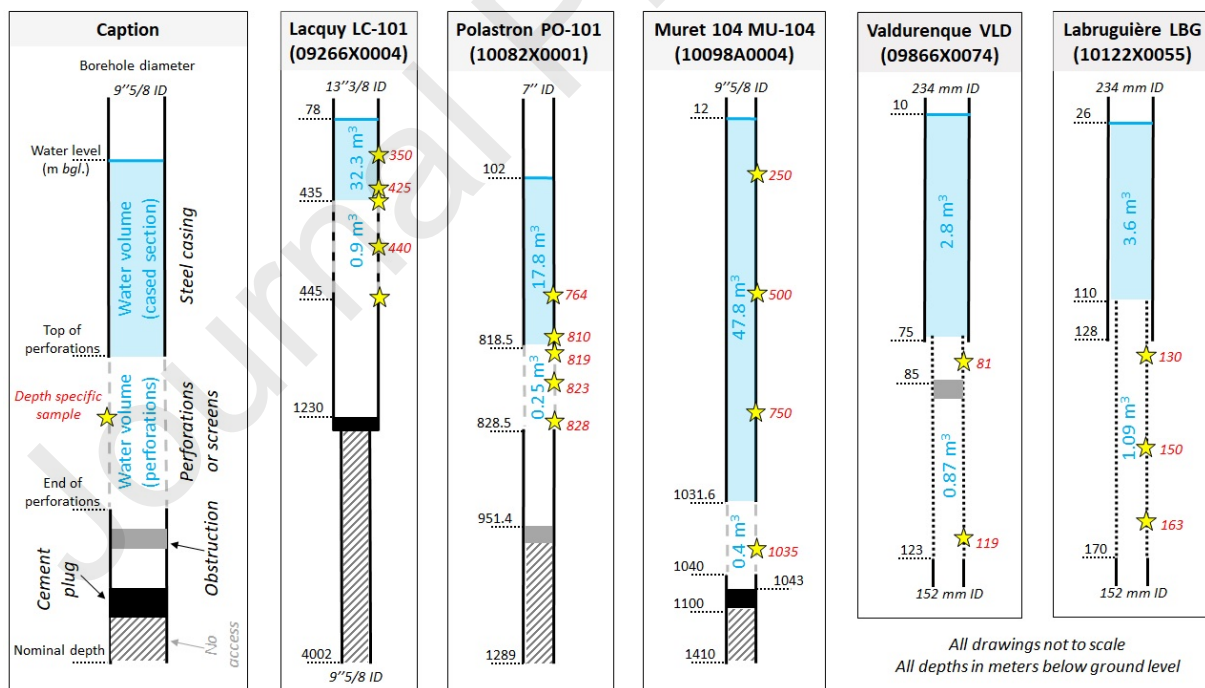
Caption

Borehole diameter

9''5/8 ID

Water level (m bgl.)

Water volume (cased section)

Steel casing

Top of perforations

Water volume (perforations)

Perforations or screens

Depth specific sample

End of perforations

Obstruction

Cement plug

Nominal depth

No access

Lacquy LC-101 (09266X0004)

13''3/8 ID

78

32.3 m$^3$

350

425

435

0.9 m$^3$

440

445

1230

4002

9''5/8 ID

Polastron PO-101 (10082X0001)

7'' ID

102

17.8 m$^3$

764

810

818.5

819

0.25 m$^3$

823

828.5

828

951.4

1289

Muret 104 MU-104 (10098A0004)

9''5/8 ID

12

250

47.8 m$^3$

500

750

1031.6

0.4 m$^3$

1035

1040

1043

1100

1410

Valdurenque VLD (09866X0074)

234 mm ID

10

2.8 m$^3$

75

81

85

0.87 m$^3$

123

119

152 mm ID

Labruguière LBG (10122X0055)

234 mm ID

26

3.6 m$^3$

110

128

130

1.09 m$^3$

150

163

170

152 mm ID

All drawings not to scale
All depths in meters below ground level

Journal Pre-proof